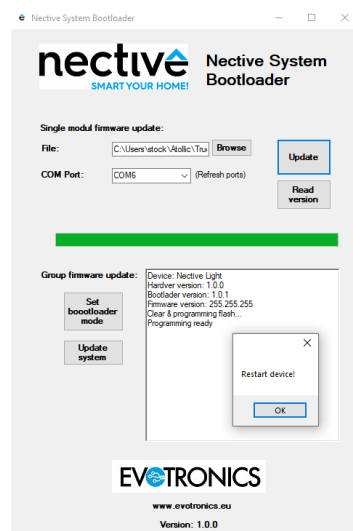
Nective System Bootloader

nective
SMART YOUR HOME!

Nective System Bootloader

Single modul firmware update:

File: C:\Users\stock\Atollic\Tru Browse

COM Port: COM6 (Refresh ports)

Update

Read version

Group firmware update:

Set boootloader mode

Update system

Device: Nective Light
Hardver version: 1.0.0
Bootlader version: 1.0.1
Firmware version: 255.255.255
Clear & programming flash...
Programming ready

Restart device!

OK

EVOTRONICS

www.evotronics.eu

Version: 1.0.0